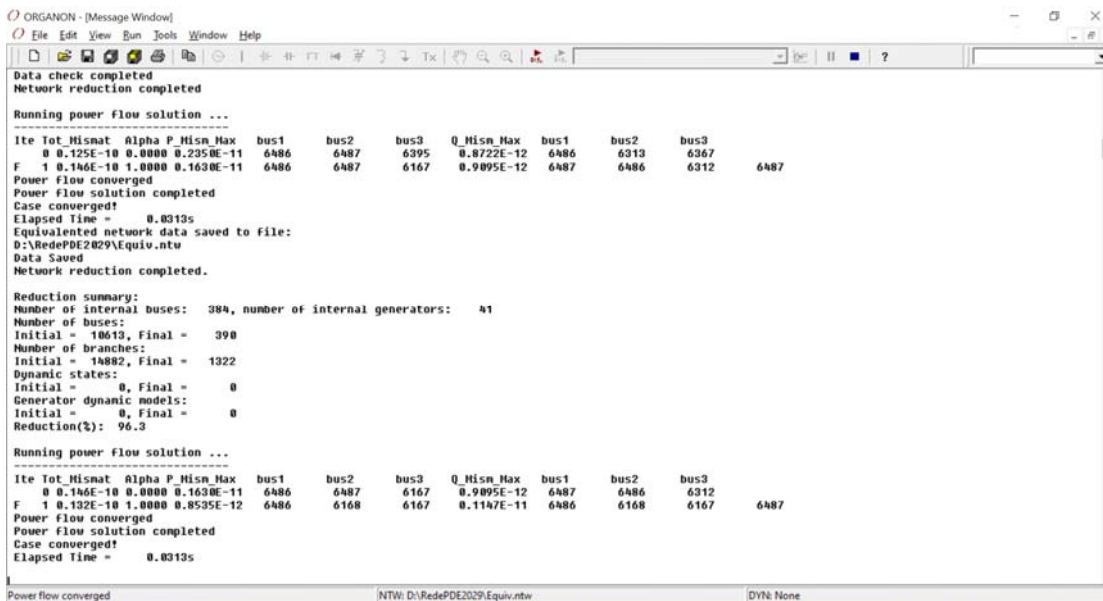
ORGANON - [Message Window]
File Edit View Run Tools Window Help

Data check completed
Network reduction completed

Running power flow solution ...
--------------------------------
Ite Tot_Mismat Alpha P_Mism_Max bus1 bus2 bus3 Q_Mism_Max bus1 bus2 bus3
0 0.125E-10 0.0000 0.2350E-11 6486 6487 6395 0.8722E-12 6486 6313 6367
F 1 0.146E-10 0.1000 0.1630E-11 6486 6487 6167 0.9095E-12 6487 6486 6312 6487
Power flow converged
Power flow solution completed
Case converged!
Elapsed Time = 0.0313s
Equivalented network data saved to file:
D:\RedePDE2029\Equiv.ntw
Data Saved
Network reduction completed.

Reduction summary:
Number of internal buses: 384, number of internal generators: 41
Number of buses:
Initial = 10613, Final = 390
Number of branches:
Initial = 14882, Final = 1322
Dynamic states:
Initial = 0, Final = 0
Generator dynamic models:
Initial = 0, Final = 0
Reduction(%): 96.3

Running power flow solution ...
--------------------------------
Ite Tot_Mismat Alpha P_Mism_Max bus1 bus2 bus3 Q_Mism_Max bus1 bus2 bus3
0 0.146E-10 0.0000 0.1630E-11 6486 6487 6167 0.9095E-12 6487 6486 6312
F 1 0.132E-10 1.0000 0.8535E-12 6486 6168 6167 0.1147E-11 6486 6168 6167 6487
Power flow converged
Power flow solution completed
Case converged!
Elapsed Time = 0.0313s

Power flow converged | NTW: D:\RedePDE2029\Equiv.ntw | DYN: None